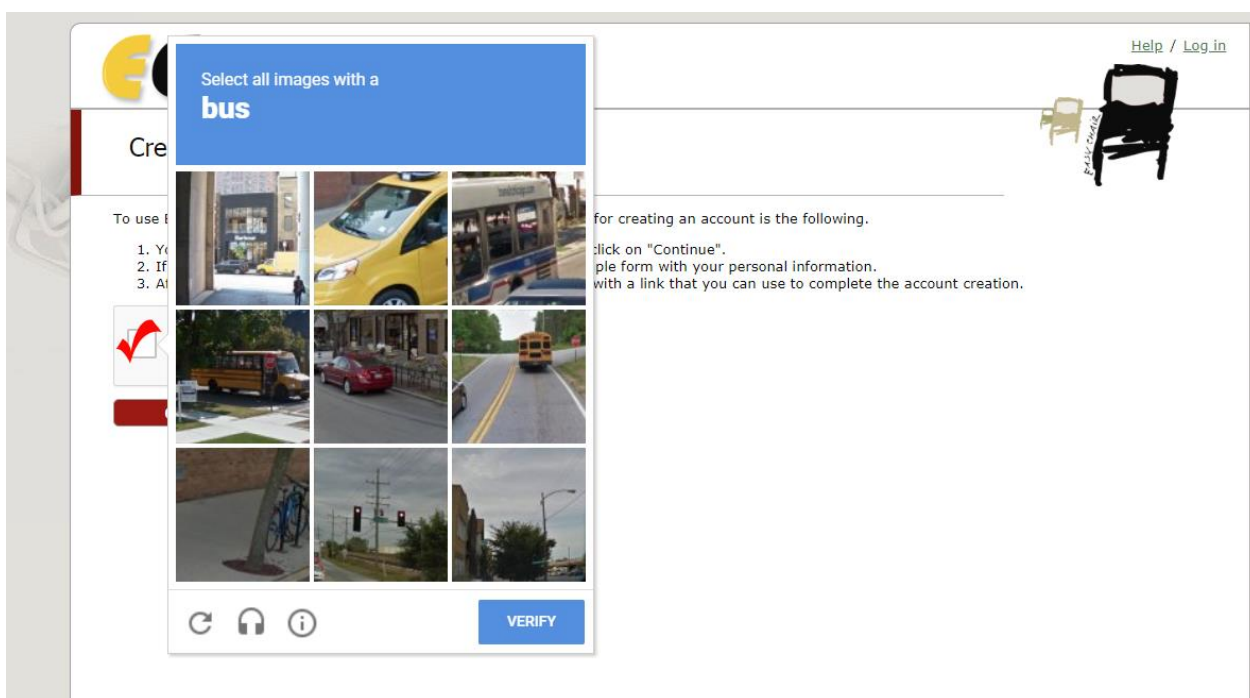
Help / Log in

Cre

To use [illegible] for creating an account is the following.

1. Yo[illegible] click on "Continue".
2. If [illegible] ple form with your personal information.
3. At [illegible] with a link that you can use to complete the account creation.

Select all images with a
bus

VERIFY